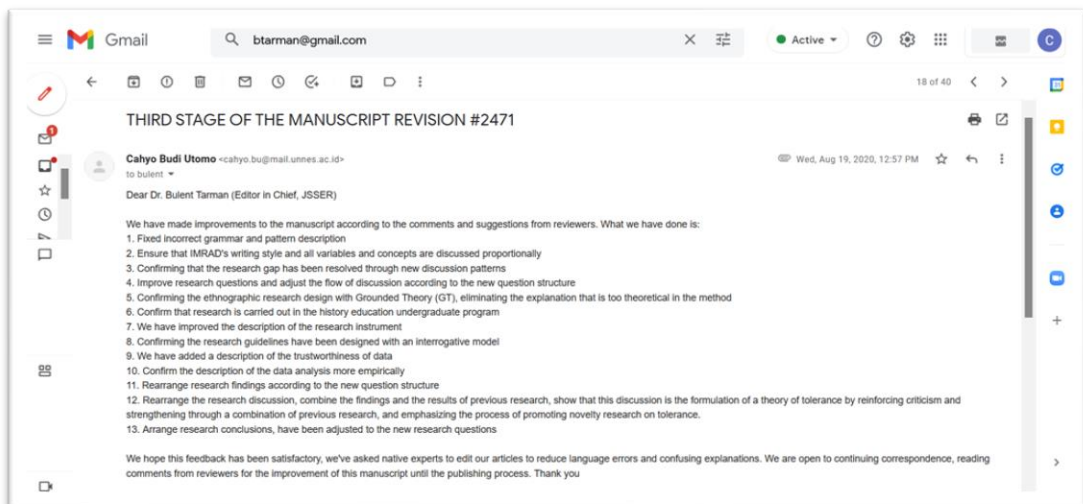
Gmail

btarman@gmail.com

Active

18 of 40

THIRD STAGE OF THE MANUSCRIPT REVISION #2471

Cahyo Budi Utomo <cahyo.bu@mail.unnes.ac.id>
to bulent

Wed, Aug 19, 2020, 12:57 PM

Dear Dr. Bulent Tarman (Editor in Chief, JSSER)

We have made improvements to the manuscript according to the comments and suggestions from reviewers. What we have done is:
1. Fixed incorrect grammar and pattern description
2. Ensure that IMRAD's writing style and all variables and concepts are discussed proportionally
3. Confirming that the research gap has been resolved through new discussion patterns
4. Improve research questions and adjust the flow of discussion according to the new question structure
5. Confirming the ethnographic research design with Grounded Theory (GT), eliminating the explanation that is too theoretical in the method
6. Confirm that research is carried out in the history education undergraduate program
7. We have improved the description of the research instrument
8. Confirming the research guidelines have been designed with an interrogative model
9. We have added a description of the trustworthiness of data
10. Confirm the description of the data analysis more empirically
11. Rearrange research findings according to the new question structure
12. Rearrange the research discussion, combine the findings and the results of previous research, show that this discussion is the formulation of a theory of tolerance by reinforcing criticism and strengthening through a combination of previous research, and emphasizing the process of promoting novelty research on tolerance.
13. Arrange research conclusions, have been adjusted to the new research questions

We hope this feedback has been satisfactory, we've asked native experts to edit our articles to reduce language errors and confusing explanations. We are open to continuing correspondence, reading comments from reviewers for the improvement of this manuscript until the publishing process. Thank you